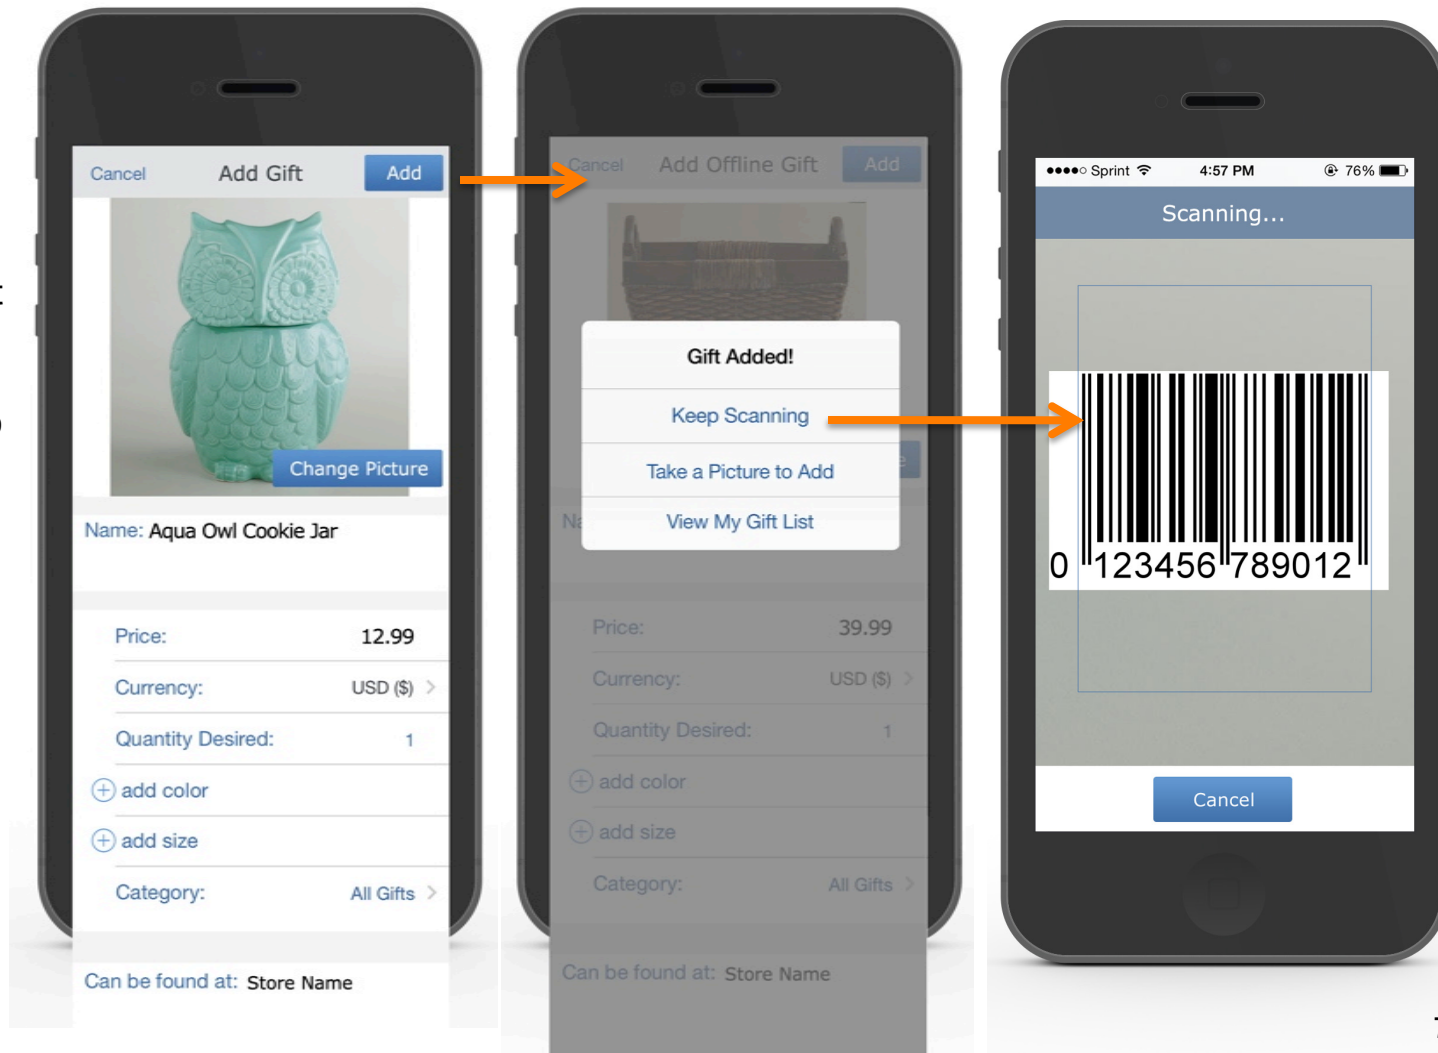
Cancel Add Gift Add

Change Picture

Name: Aqua Owl Cookie Jar

Price: 12.99

Currency: USD ($)

Quantity Desired: 1

add color

add size

Category: All Gifts

Can be found at: Store Name

Cancel Add Offline Gift Add

Gift Added!

Keep Scanning

Take a Picture to Add

View My Gift List

Price: 39.99

Currency: USD ($)

Quantity Desired: 1

add color

add size

Category: All Gifts

Can be found at: Store Name

●●●●○ Sprint 4:57 PM 76%

Scanning...

0 123456 789012

Cancel